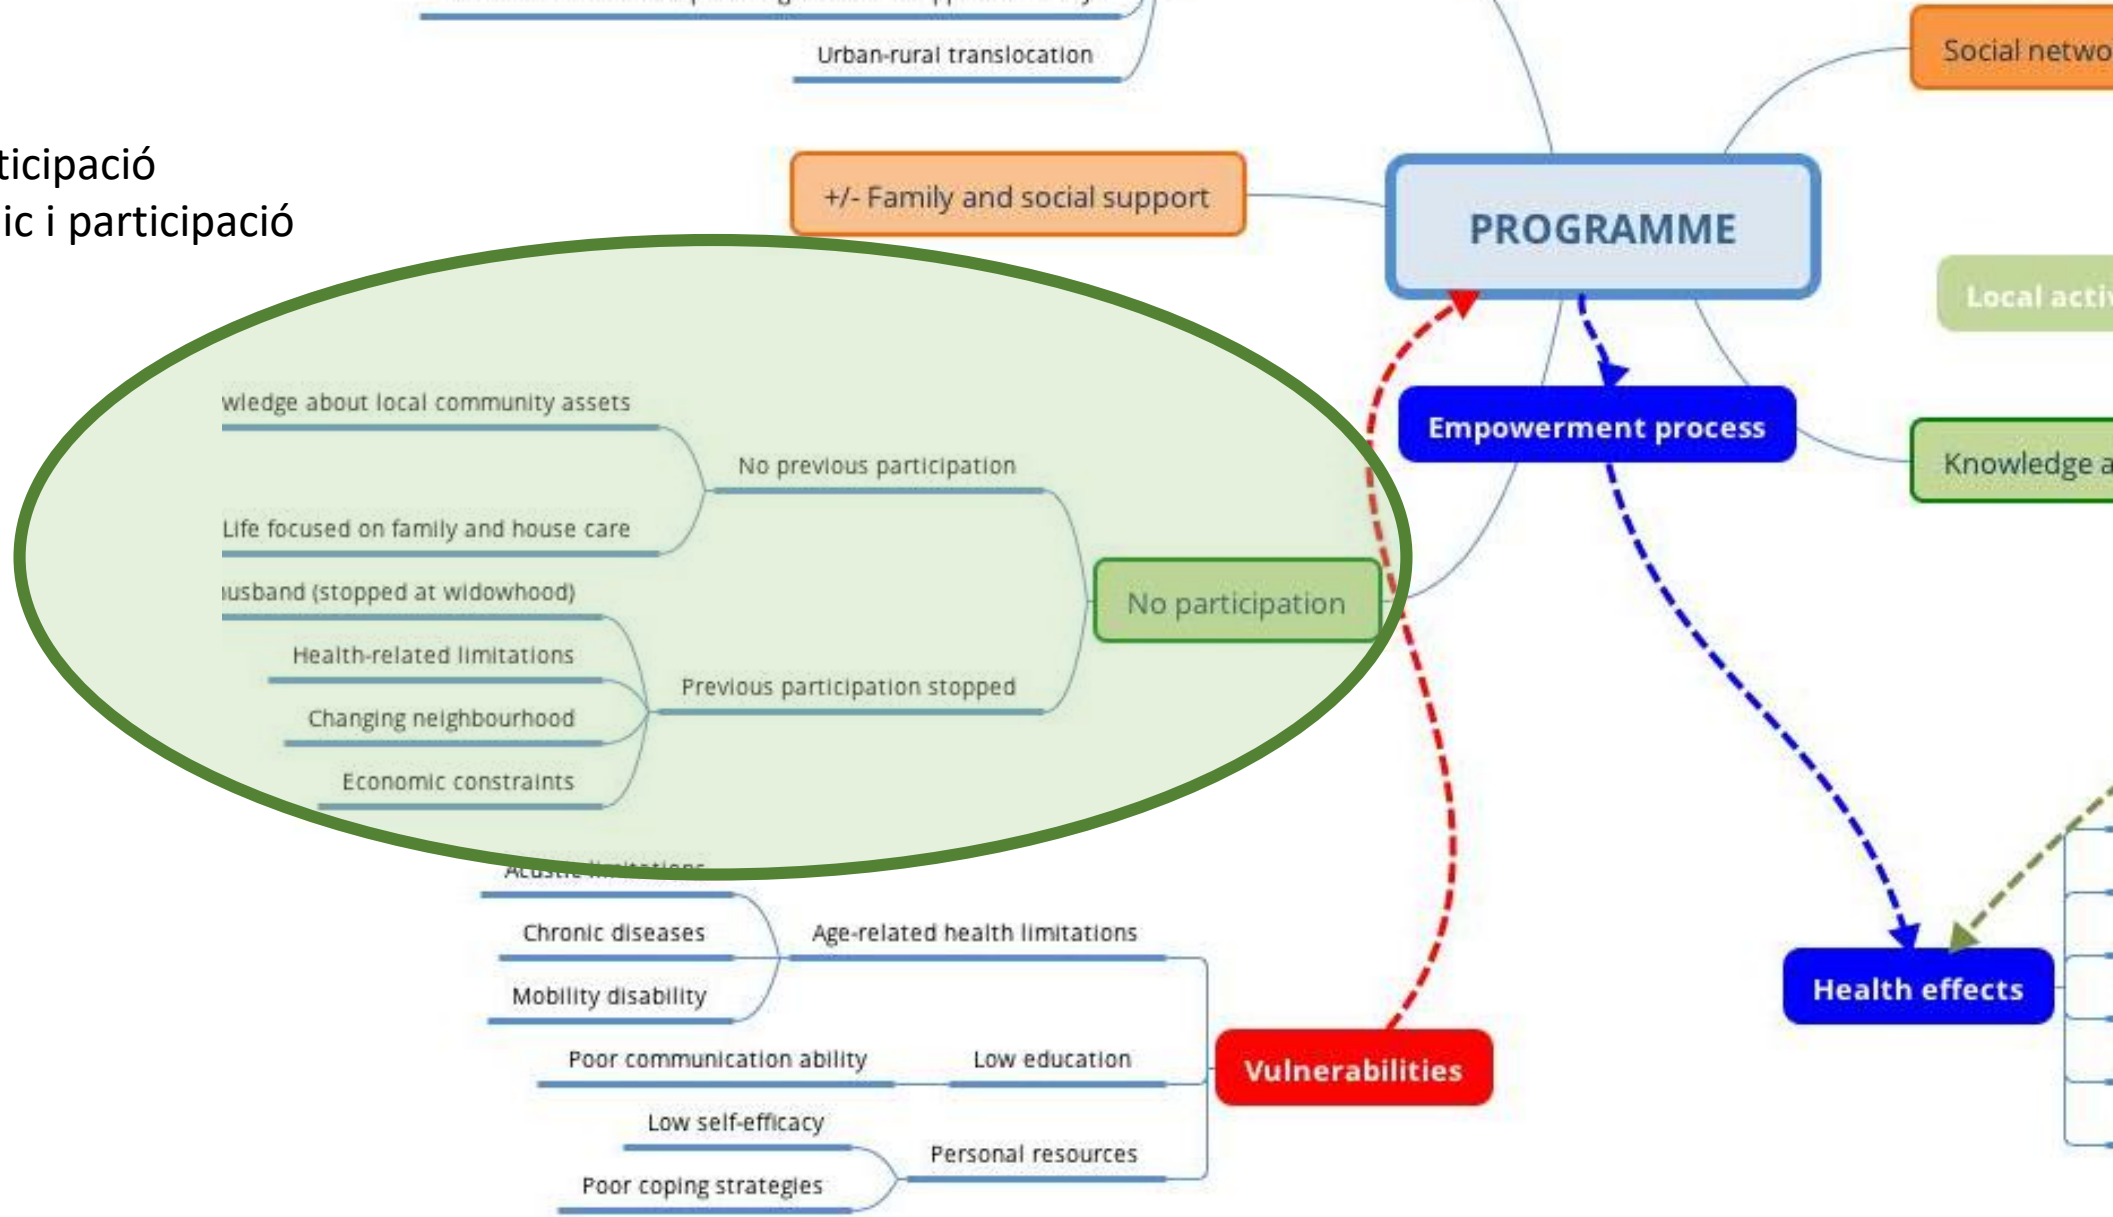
Urban-rural translocation

Social netwo

ticipació
ic i participació

+/- Family and social support

PROGRAMME

Local acti

wledge about local community assets

No previous participation

Life focused on family and house care

Empowerment process

Knowledge a

usband (stopped at widowhood)

No participation

Health-related limitations

Previous participation stopped

Changing neighbourhood

Economic constraints

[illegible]

Chronic diseases

Age-related health limitations

Mobility disability

Health effects

Poor communication ability

Low education

Vulnerabilities

Low self-efficacy

Personal resources

Poor coping strategies